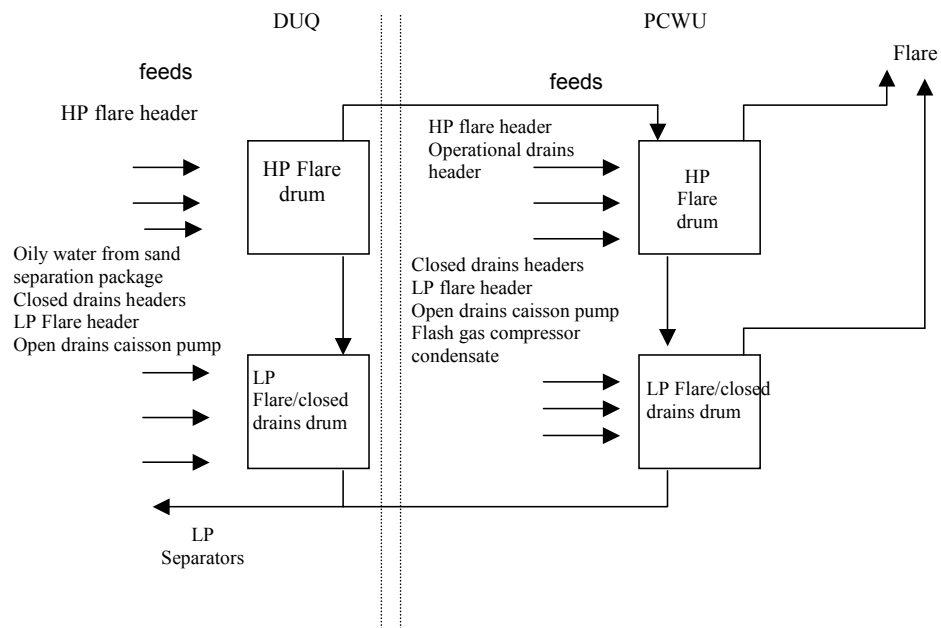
DUQ

PCWU

Flare

feeds

HP flare header

feeds

HP flare header
Operational drains header

HP Flare drum

HP Flare drum

Oily water from sand separation package
Closed drains headers
LP Flare header
Open drains caisson pump

Closed drains headers
LP flare header
Open drains caisson pump
Flash gas compressor condensate

LP Flare/closed drains drum

LP Flare/closed drains drum

LP Separators